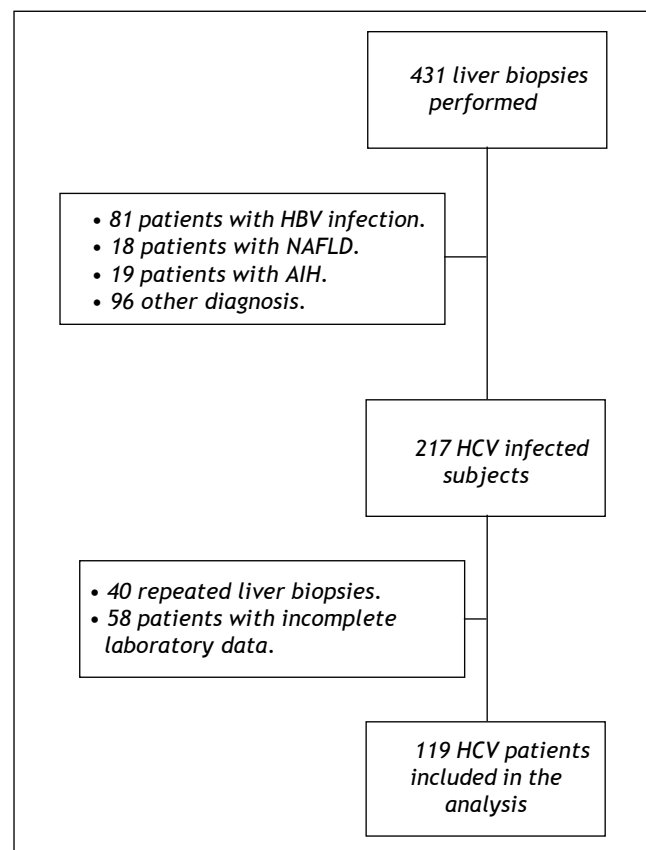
431 liver biopsies performed

• 81 patients with HBV infection.
• 18 patients with NAFLD.
• 19 patients with AIH.
• 96 other diagnosis.

217 HCV infected subjects

• 40 repeated liver biopsies.
• 58 patients with incomplete laboratory data.

119 HCV patients included in the analysis